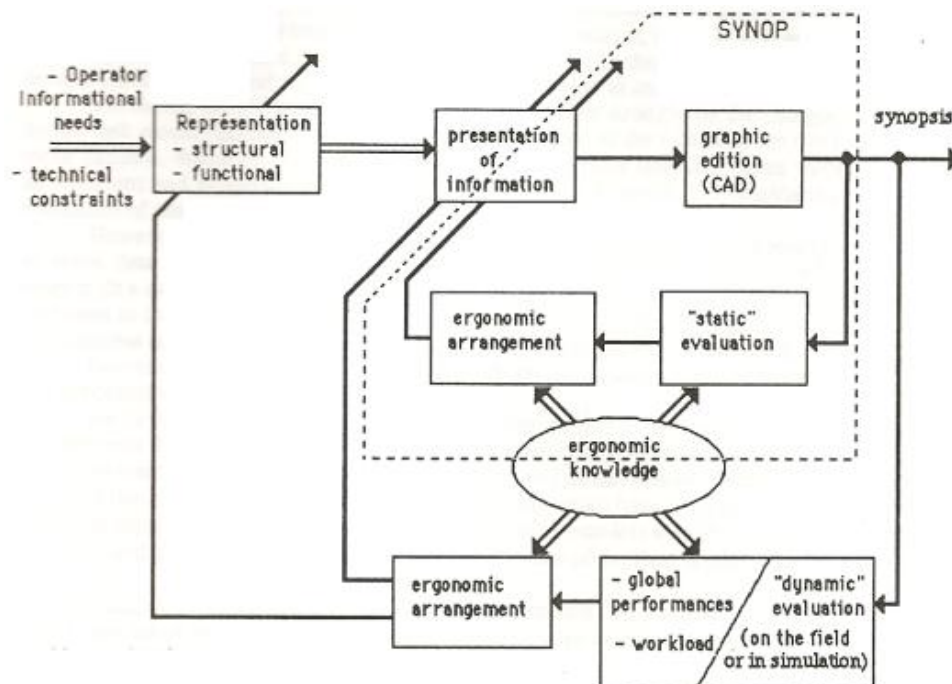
SYNOP

- Operator informational needs

- technical constraints

Représentation
- structural
- functional

presentation of information

graphic edition (CAD)

synopsis

ergonomic arrangement

"static" evaluation

ergonomic knowledge

ergonomic arrangement

- global performances

- workload

"dynamic" evaluation
(on the field or in simulation)